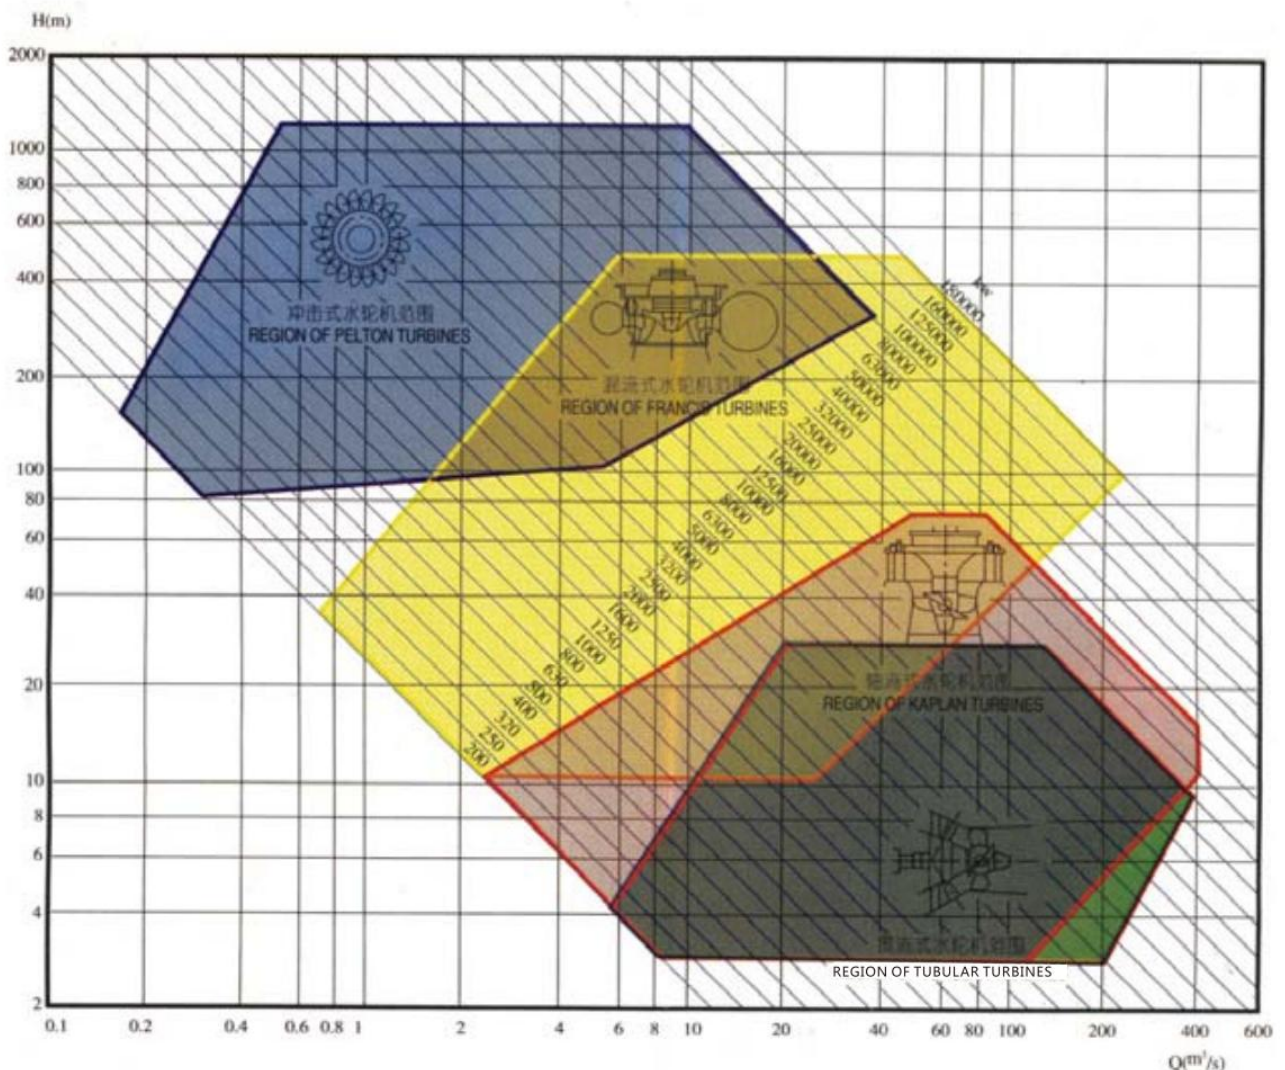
H(m)

2000
1000
800
600
400
200
100
80
60
40
20
10
8
6
4
2

冲击式水轮机范围
REGION OF PELTON TURBINES

混流式水轮机范围
REGION OF FRANCIS TURBINES

轴流式水轮机范围
REGION OF KAPLAN TURBINES

贯流式水轮机范围
REGION OF TUBULAR TURBINES

kw
150000
160000
125000
100000
80000
63000
50000
40000
32000
25000
20000
16000
12500
10000
8000
6300
5000
4000
3200
2500
2000
1600
1250
1000
800
630
500
400
320
250
200

0.1 0.2 0.4 0.6 0.8 1 2 4 6 8 10 20 40 60 80 100 200 400 600

Q(m³/s)